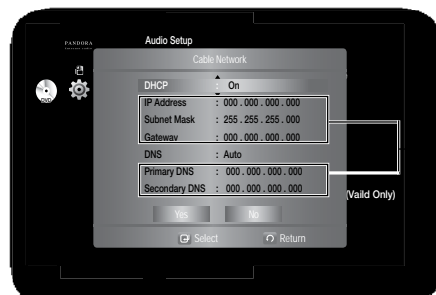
PANDORA

Audio Setup

Cable Network

DHCP : On

IP Address : 000 . 000 . 000 . 000

Subnet Mask : 255 . 255 . 255 . 000

Gateway : 000 . 000 . 000 . 000

DNS : Auto

Primary DNS : 000 . 000 . 000 . 000

Secondary DNS : 000 . 000 . 000 . 000

(Vaild Only)

Yes No

Select Return